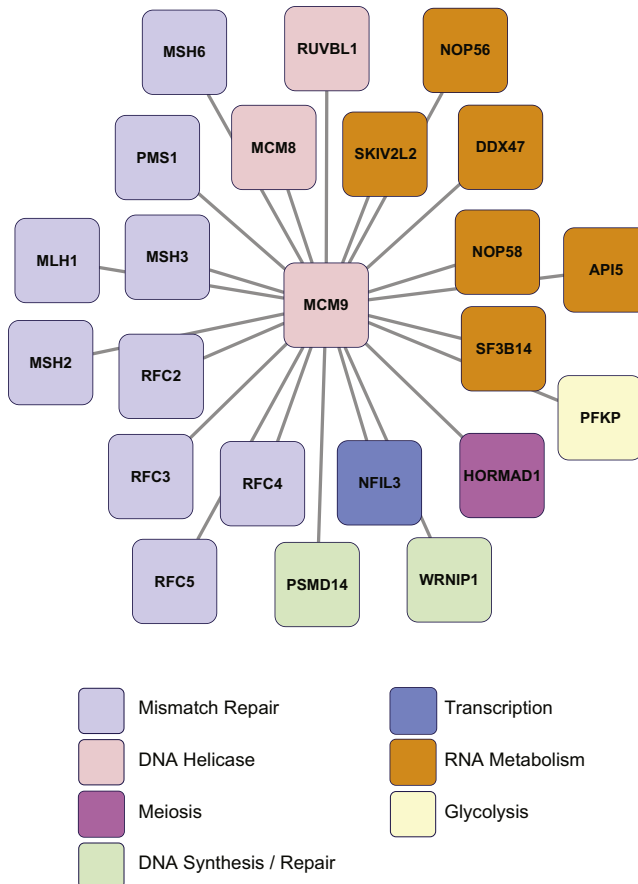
MSH6
RUVBL1
NOP56
PMS1
MCM8
SKIV2L2
DDX47
MLH1
MSH3
MCM9
NOP58
API5
MSH2
RFC2
SF3B14
PFKP
RFC3
RFC4
NFIL3
HORMAD1
RFC5
PSMD14
WRNIP1

Mismatch Repair
Transcription
DNA Helicase
RNA Metabolism
Meiosis
Glycolysis
DNA Synthesis / Repair